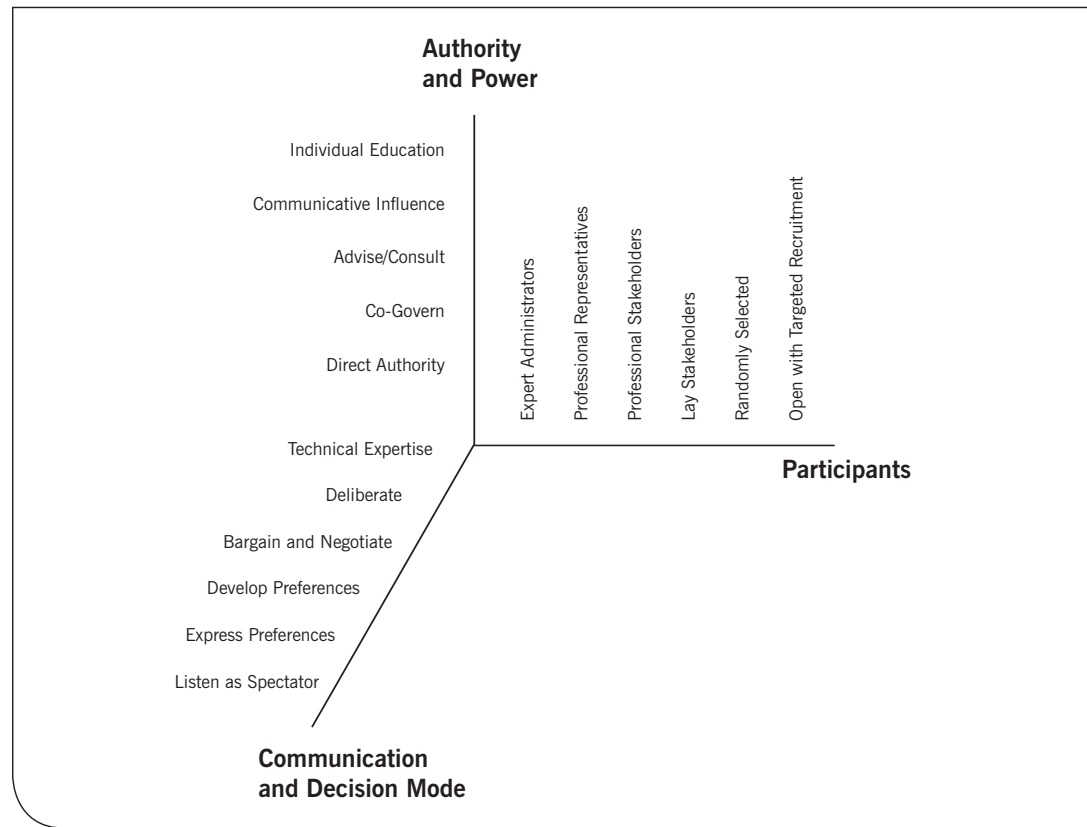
Authority and Power

Individual Education

Communicative Influence

Advise/Consult

Co-Govern

Direct Authority

Expert Administrators

Professional Representatives

Professional Stakeholders

Lay Stakeholders

Randomly Selected

Open with Targeted Recruitment

Participants

Technical Expertise

Deliberate

Bargain and Negotiate

Develop Preferences

Express Preferences

Listen as Spectator

Communication and Decision Mode